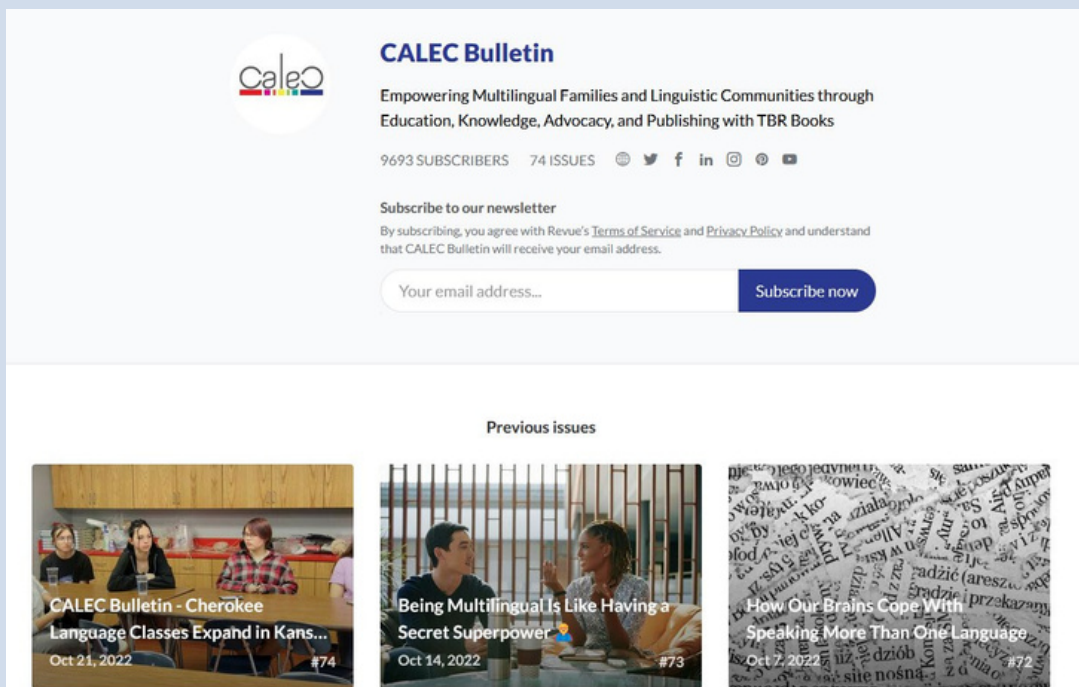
CaleC

CALEC Bulletin

Empowering Multilingual Families and Linguistic Communities through Education, Knowledge, Advocacy, and Publishing with TBR Books

9693 SUBSCRIBERS 74 ISSUES

Subscribe to our newsletter

By subscribing, you agree with Revue's Terms of Service and Privacy Policy and understand that CALEC Bulletin will receive your email address.

Your email address...

Subscribe now

Previous issues

CALEC Bulletin - Cherokee Language Classes Expand in Kans...
Oct 21, 2022 #74

Being Multilingual Is Like Having a Secret Superpower
Oct 14, 2022 #73

How Our Brains Cope With Speaking More Than One Language
Oct 7, 2022 #72